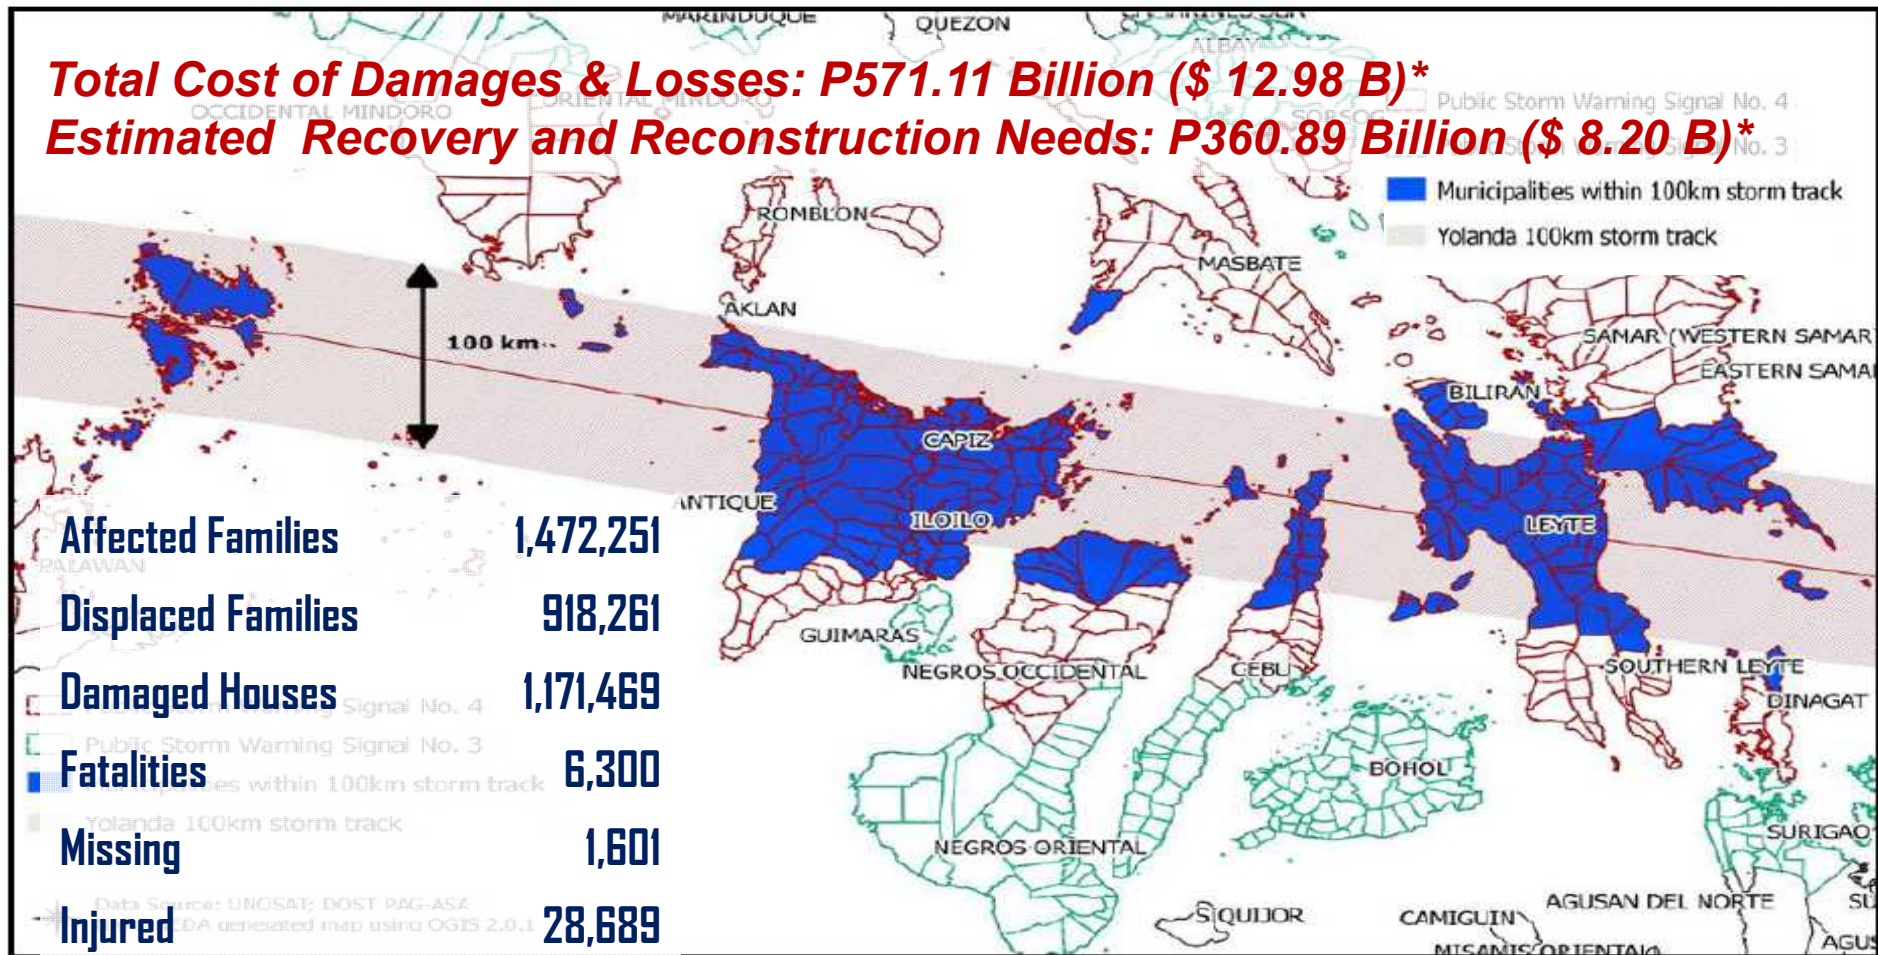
MARINDUQUE
QUEZON
ALBAY
Total Cost of Damages & Losses: P571.11 Billion ($ 12.98 B)*
Estimated Recovery and Reconstruction Needs: P360.89 Billion ($ 8.20 B)*
OCCIDENTAL MINDORO
ORIENTAL MINDORO
SORSOGON
Public Storm Warning Signal No. 4
Public Storm Warning Signal No. 3
Municipalities within 100km storm track
Yolanda 100km storm track
ROMBLON
MASBATE
AKLAN
100 km
SAMAR (WESTERN SAMAR)
EASTERN SAMAR
BILIRAN
CAPIZ
ANTIQUE
ILOILO
LEYTE
Affected Families 1,472,251
PALAWAN
Displaced Families 918,261
GUIMARAS
NEGROS OCCIDENTAL
CEBU
SOUTHERN LEYTE
DINAGAT
Damaged Houses 1,171,469
Public Storm Warning Signal No. 4
Public Storm Warning Signal No. 3
Fatalities 6,300
Municipalities within 100km storm track
Yolanda 100km storm track
BOHOL
Missing 1,601
SURIGAO
NEGROS ORIENTAL
Data Source: UNOSAT; DOST PAG-ASA
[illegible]DA generated map using QGIS 2.0.1
Injured 28,689
SIQUIJOR
CAMIGUIN
AGUSAN DEL NORTE
MISAMIS ORIENTAL
SU
AGUS